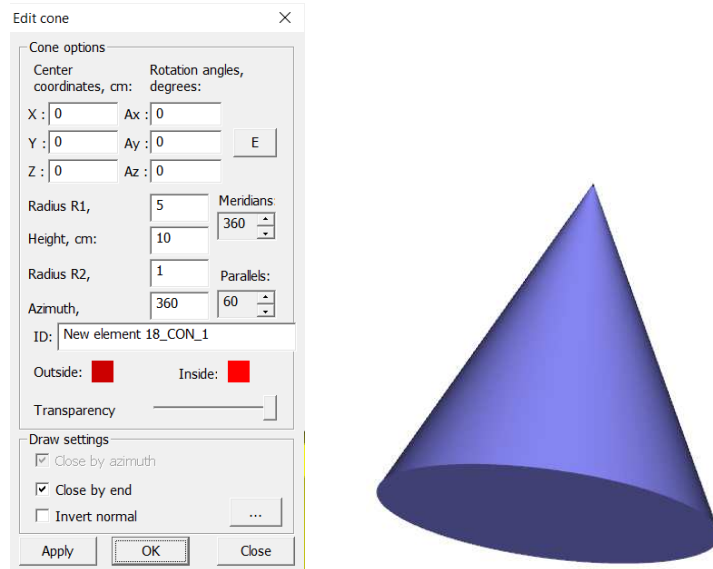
Edit cone

Cone options

Center coordinates, cm:

Rotation angles, degrees:

X : 0
Ax : 0

Y : 0
Ay : 0

E

Z : 0
Az : 0

Radius R1, 5

Meridians 360

Height, cm: 10

Radius R2, 1

Parallels: 60

Azimuth, 360

ID: New element 18_CON_1

Outside:

Inside:

Transparency

Draw settings

Close by azimuth

Close by end

Invert normal

...

Apply

OK

Close